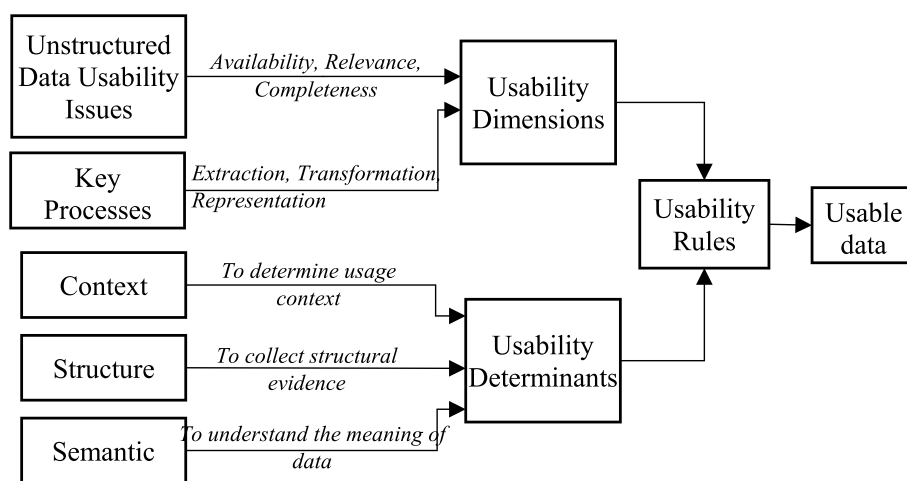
Unstructured Data Usability Issues

Availability, Relevance, Completeness

Usability Dimensions

Key Processes

Extraction, Transformation, Representation

Usability Rules

Usable data

Context

To determine usage context

Structure

To collect structural evidence

Usability Determinants

Semantic

To understand the meaning of data